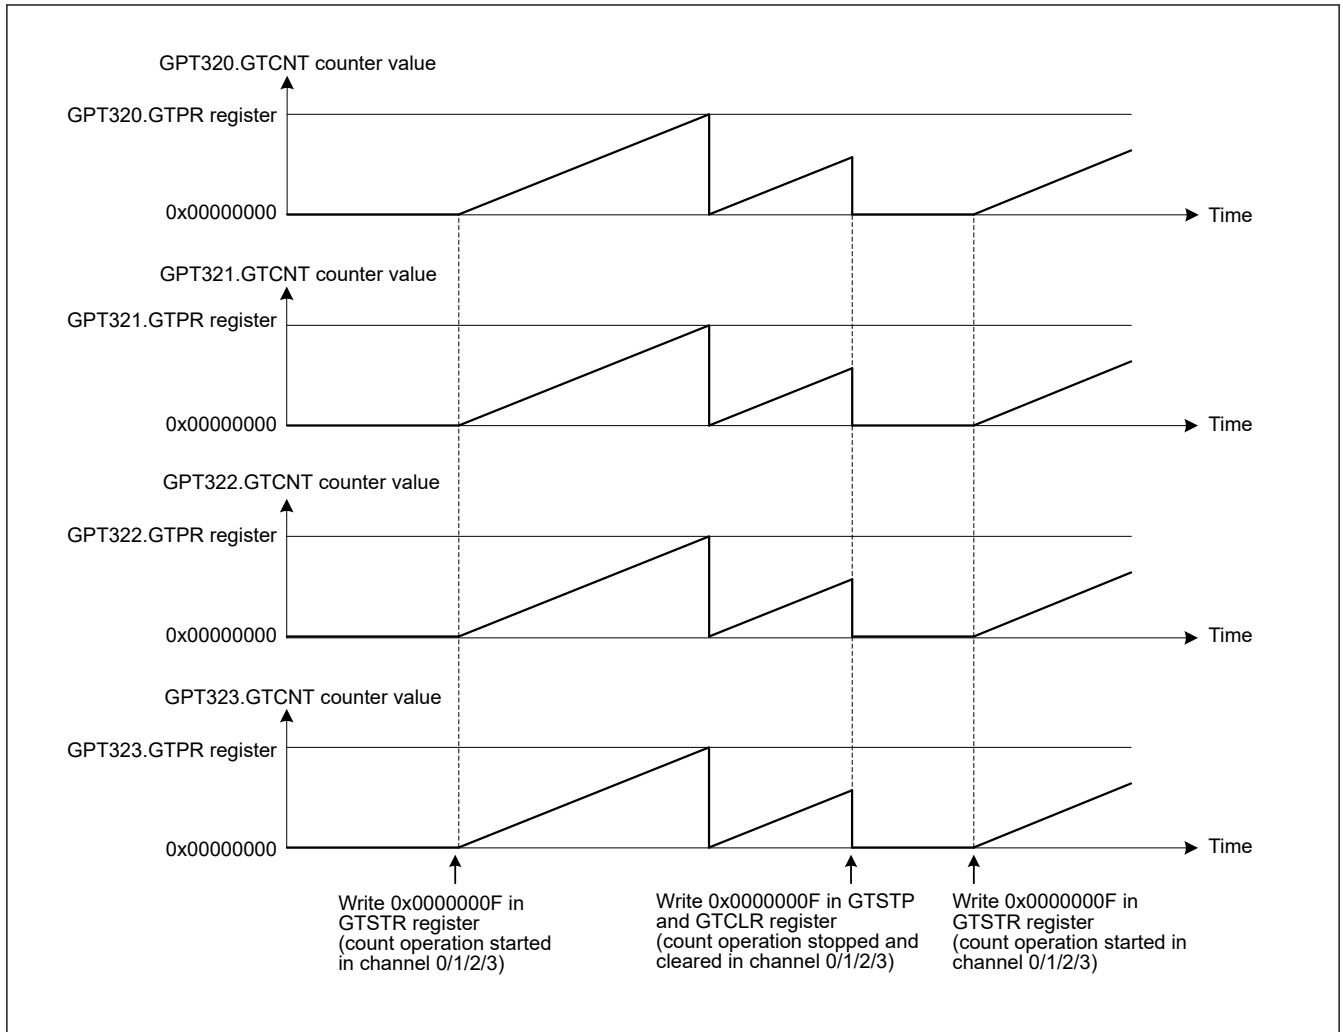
GPT320.GTCNT counter value

GPT320.GTPR register

0x00000000

Time

GPT321.GTCNT counter value

GPT321.GTPR register

0x00000000

Time

GPT322.GTCNT counter value

GPT322.GTPR register

0x00000000

Time

GPT323.GTCNT counter value

GPT323.GTPR register

0x00000000

Time

Write 0x0000000F in GTSTR register (count operation started in channel 0/1/2/3)

Write 0x0000000F in GTSTP and GTCLR register (count operation stopped and cleared in channel 0/1/2/3)

Write 0x0000000F in GTSTR register (count operation started in channel 0/1/2/3)